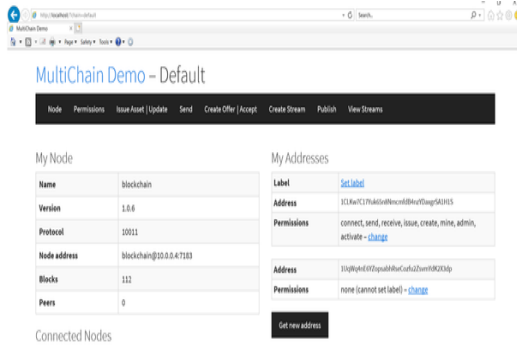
http://localhost/?chain=default
Search...
MultiChain Demo
Page ▾ Safety ▾ Tools ▾

MultiChain Demo – Default

Node Permissions Issue Asset | Update Send Create Offer | Accept Create Stream Publish View Streams

My Node

| Name | blockchain |
|---|---|
| Version | 1.0.6 |
| Protocol | 10011 |
| Node address | blockchain@10.0.0.4:7183 |
| Blocks | 112 |
| Peers | 0 |

Connected Nodes

My Addresses

| Label | Set label |
|---|---|
| Address | 1CLKw7C1Yfuk61nkNmcmfdB4vzYDawgr5A1H1S |
| Permissions | connect, send, receive, issue, create, mine, admin, activate – change |

| Address | 1UqWq4n6YZnpsabh8xeCozfu2ZsonYdK2K3dp |
|---|---|
| Permissions | none (cannot set label) – change |

Get new address